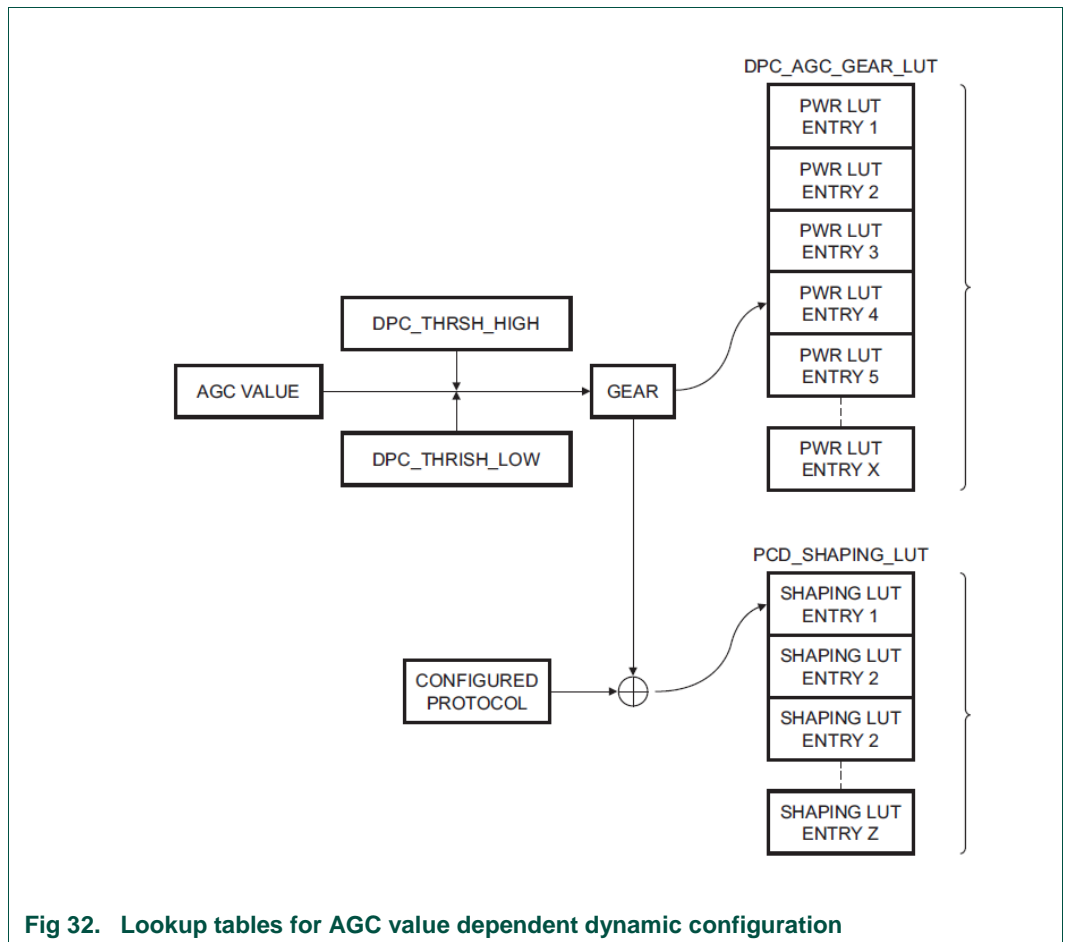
DPC_AGC_GEAR_LUT

PWR LUT ENTRY 1

PWR LUT ENTRY 2

PWR LUT ENTRY 3

PWR LUT ENTRY 4

PWR LUT ENTRY 5

PWR LUT ENTRY X

DPC_THRSH_HIGH

AGC VALUE

GEAR

DPC_THRISH_LOW

PCD_SHAPING_LUT

SHAPING LUT ENTRY 1

SHAPING LUT ENTRY 2

SHAPING LUT ENTRY 2

SHAPING LUT ENTRY Z

CONFIGURED PROTOCOL

Fig 32. Lookup tables for AGC value dependent dynamic configuration